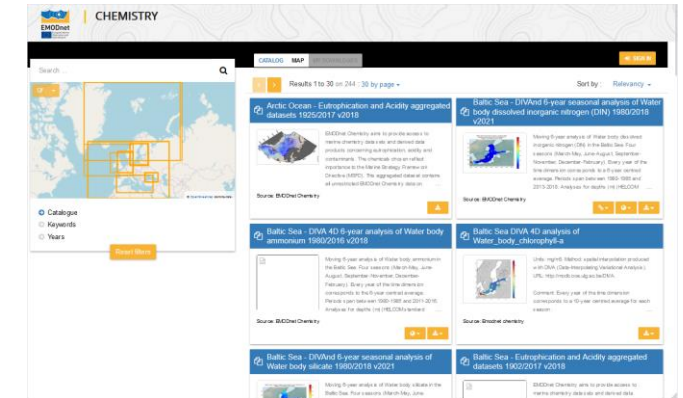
EMODnet | CHEMISTRY

CATALOG MAP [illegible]

Search ...

Catalogue
Keywords
Years

Reset filters

Results 1 to 30 on 244 30 by page

Sort by : Relevancy

Arctic Ocean - Eutrophication and Acidity aggregated datasets 1925/2017 v2018

EMODnet Chemistry aims to provide access to marine chemistry data sets and derived data products concerning eutrophication, acidity and contaminants. The chemicals chosen reflect importance to the Marine Strategy Framework Directive (MSFD). The aggregated dataset contains all unrestricted EMODnet Chemistry data on ...

Source: EMODnet Chemistry

Baltic Sea - DIVAnd 6-year seasonal analysis of Water body dissolved inorganic nitrogen (DIN) 1980/2018 v2021

Moving 6-year analysis of Water body dissolved inorganic nitrogen (DIN) in the Baltic Sea. Four seasons (March-May, June-August, September-November, December-February). Every year of the time dimension corresponds to a 6-year centred average. Periods used are from 1980 and 2013-2018. Analyses for depths (m) (HELCOM ...

Source: EMODnet Chemistry

Baltic Sea - DIVA 4D 6-year analysis of Water body ammonium 1980/2016 v2018

Moving 6-year analysis of Water body ammonium in the Baltic Sea. Four seasons (March-May, June-August, September-November, December-February). Every year of the time dimension corresponds to the 6-year centred average. Period used taken from 1980-1985 and 2011-2016. Analyses for depths (m) (HELCOM standard ...

Source: EMODnet Chemistry

Baltic Sea DIVA 4D analysis of Water_body_chlorophyll-a

Units: mg/m3. Moving 6-year analysis produced with DIVA (Data-Interpolating Variational Analysis). URL: http://modb.oce.ulg.ac.be/DIVA

Comment: Every year of the time dimension corresponds to a 10-year centred average for each season ...

Source: Emodnet chemistry

Baltic Sea - DIVAnd 6-year seasonal analysis of Water body silicate 1980/2018 v2021

Moving 6-year analysis of Water body silicate in the Baltic Sea. Four seasons (March-May, June-

Baltic Sea - Eutrophication and Acidity aggregated datasets 1902/2017 v2018

EMODnet Chemistry aims to provide access to marine chemistry data sets and derived data